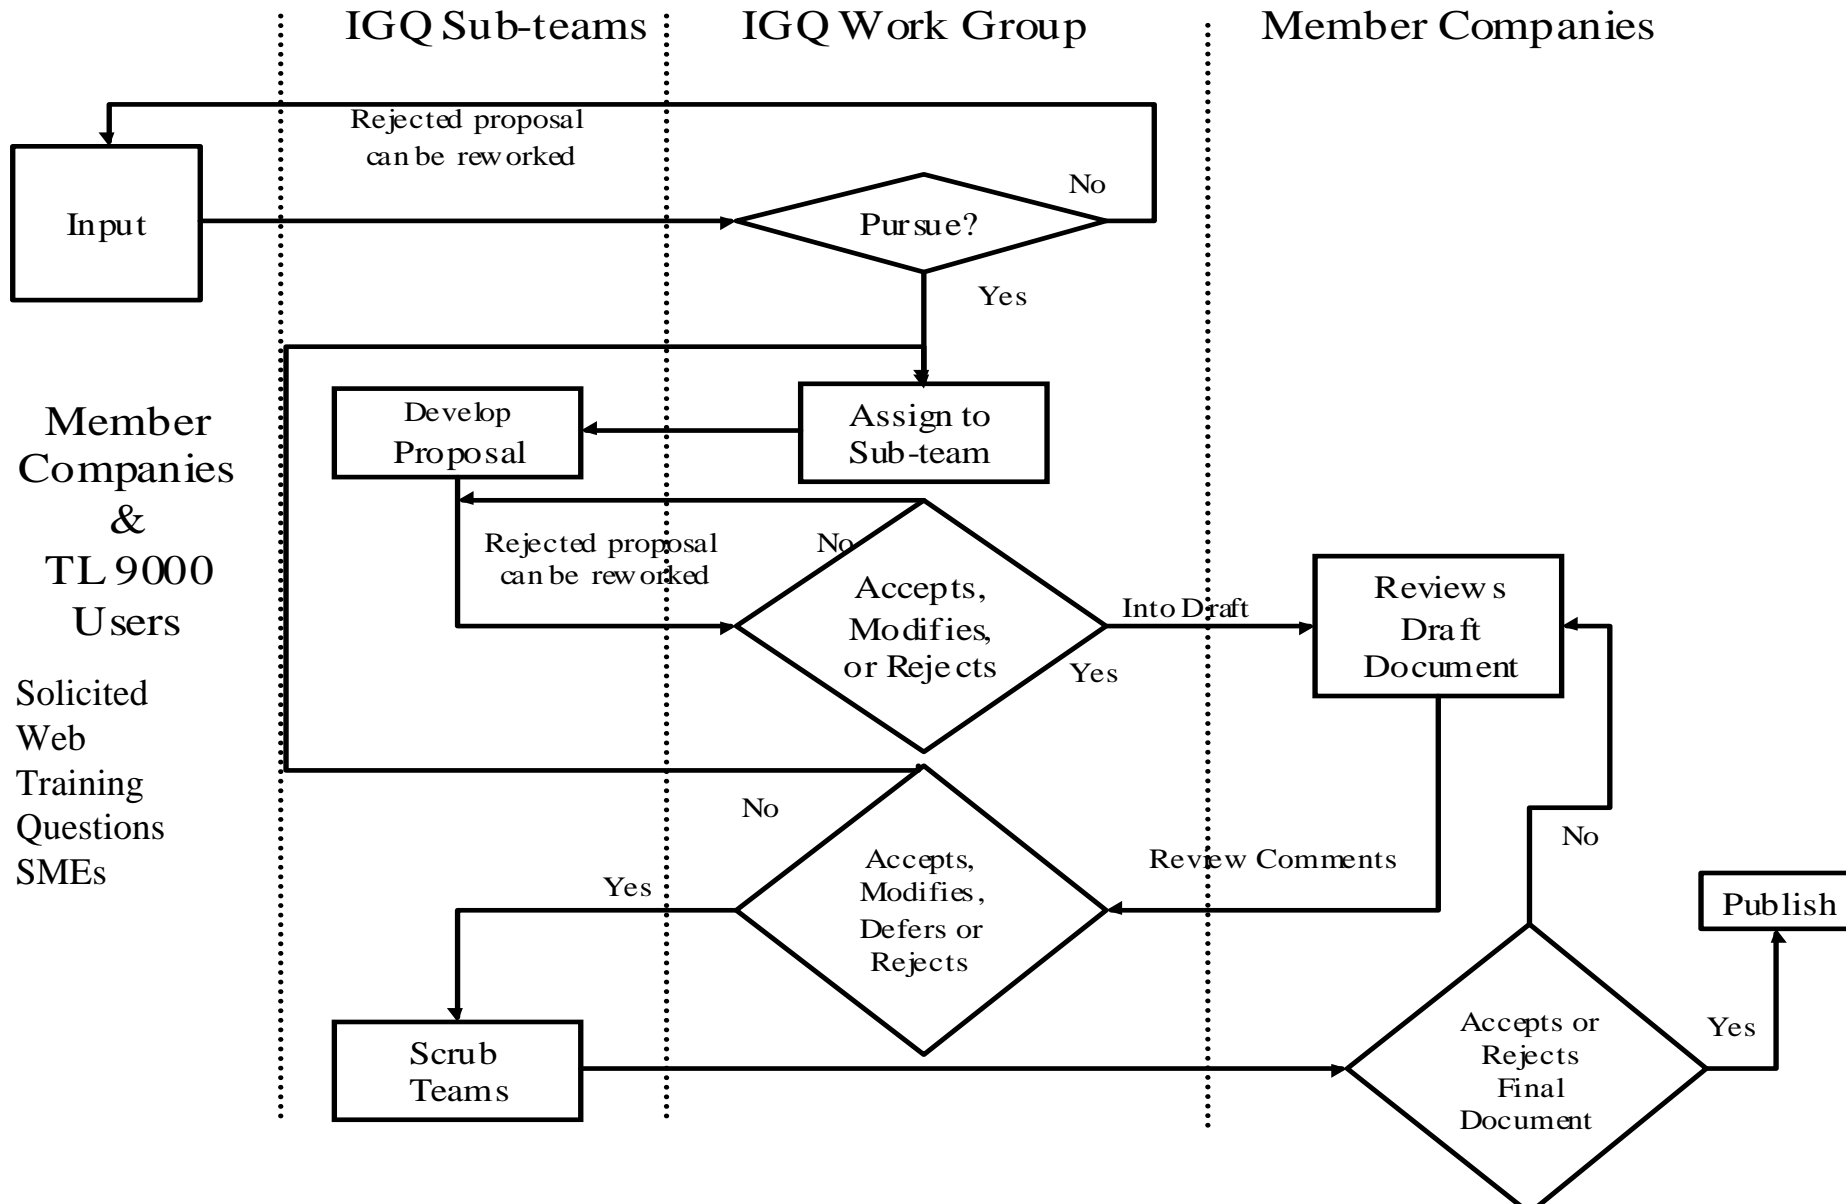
IGQ Sub-teams IGQ Work Group Member Companies

Rejected proposal can be reworked

No

Input

Pursue?

Yes

Member Companies & TL 9000 Users

Solicited
Web
Training
Questions
SMEs

Develop Proposal

Assign to Sub-team

Rejected proposal can be reworked

No

Accepts, Modifies, or Rejects

Into Draft

Yes

Reviews Draft Document

No

Review Comments

No

Yes

Accepts, Modifies, Defers or Rejects

Publish

Scrub Teams

Accepts or Rejects Final Document

Yes